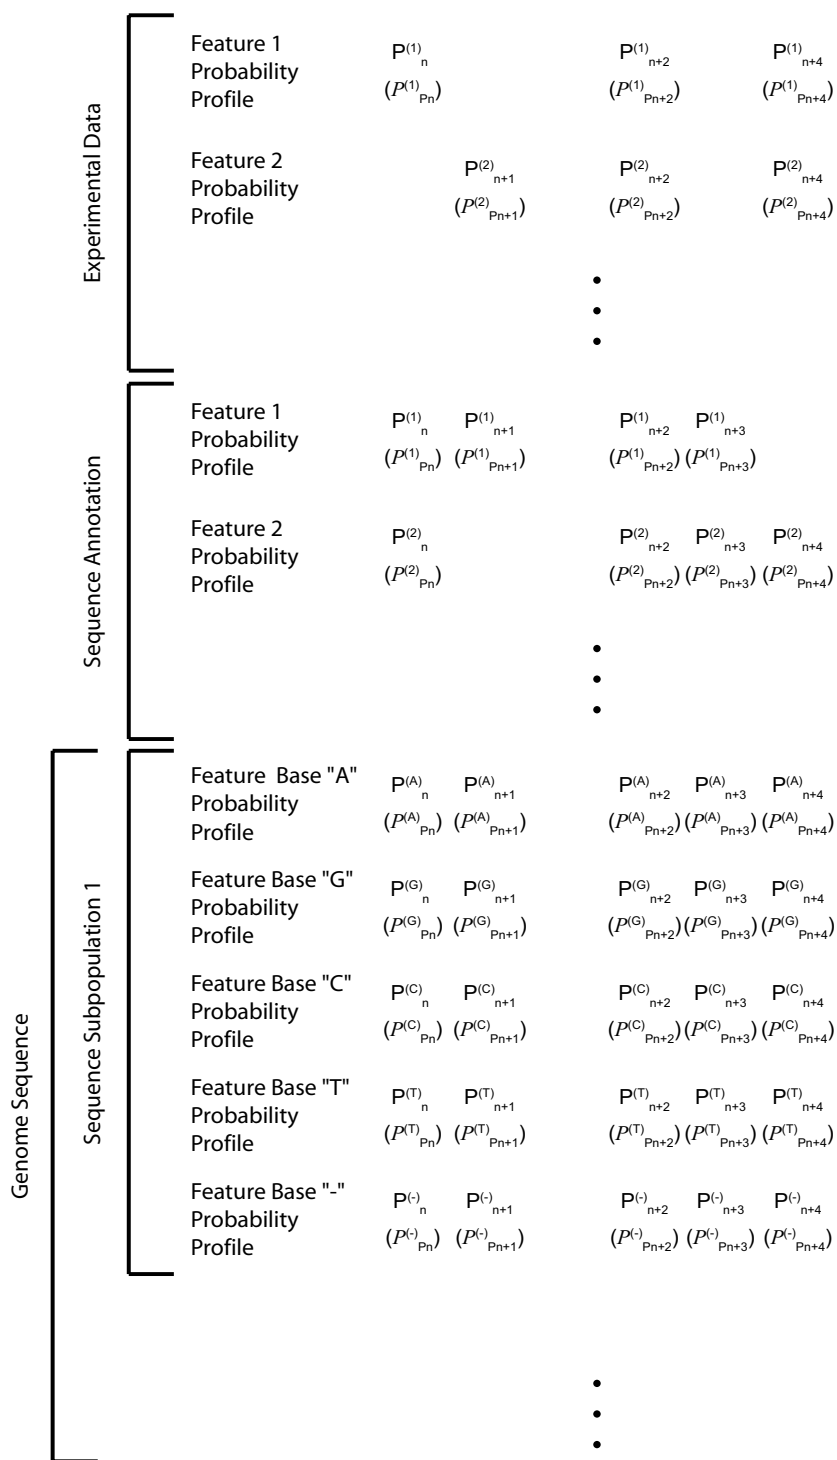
Experimental Data

Feature 1 Probability Profile
$P^{(1)}_{n}$ $(P^{(1)}_{Pn})$
$P^{(1)}_{n+2}$ $(P^{(1)}_{Pn+2})$
$P^{(1)}_{n+4}$ $(P^{(1)}_{Pn+4})$

Feature 2 Probability Profile
$P^{(2)}_{n+1}$ $(P^{(2)}_{Pn+1})$
$P^{(2)}_{n+2}$ $(P^{(2)}_{Pn+2})$
$P^{(2)}_{n+4}$ $(P^{(2)}_{Pn+4})$

•
•
•

Sequence Annotation

Feature 1 Probability Profile
$P^{(1)}_{n}$ $(P^{(1)}_{Pn})$
$P^{(1)}_{n+1}$ $(P^{(1)}_{Pn+1})$
$P^{(1)}_{n+2}$ $(P^{(1)}_{Pn+2})$
$P^{(1)}_{n+3}$ $(P^{(1)}_{Pn+3})$

Feature 2 Probability Profile
$P^{(2)}_{n}$ $(P^{(2)}_{Pn})$
$P^{(2)}_{n+2}$ $(P^{(2)}_{Pn+2})$
$P^{(2)}_{n+3}$ $(P^{(2)}_{Pn+3})$
$P^{(2)}_{n+4}$ $(P^{(2)}_{Pn+4})$

•
•
•

Genome Sequence

Sequence Subpopulation 1

Feature Base "A" Probability Profile
$P^{(A)}_{n}$ $(P^{(A)}_{Pn})$
$P^{(A)}_{n+1}$ $(P^{(A)}_{Pn+1})$
$P^{(A)}_{n+2}$ $(P^{(A)}_{Pn+2})$
$P^{(A)}_{n+3}$ $(P^{(A)}_{Pn+3})$
$P^{(A)}_{n+4}$ $(P^{(A)}_{Pn+4})$

Feature Base "G" Probability Profile
$P^{(G)}_{n}$ $(P^{(G)}_{Pn})$
$P^{(G)}_{n+1}$ $(P^{(G)}_{Pn+1})$
$P^{(G)}_{n+2}$ $(P^{(G)}_{Pn+2})$
$P^{(G)}_{n+3}$ $(P^{(G)}_{Pn+3})$
$P^{(G)}_{n+4}$ $(P^{(G)}_{Pn+4})$

Feature Base "C" Probability Profile
$P^{(C)}_{n}$ $(P^{(C)}_{Pn})$
$P^{(C)}_{n+1}$ $(P^{(C)}_{Pn+1})$
$P^{(C)}_{n+2}$ $(P^{(C)}_{Pn+2})$
$P^{(C)}_{n+3}$ $(P^{(C)}_{Pn+3})$
$P^{(C)}_{n+4}$ $(P^{(C)}_{Pn+4})$

Feature Base "T" Probability Profile
$P^{(T)}_{n}$ $(P^{(T)}_{Pn})$
$P^{(T)}_{n+1}$ $(P^{(T)}_{Pn+1})$
$P^{(T)}_{n+2}$ $(P^{(T)}_{Pn+2})$
$P^{(T)}_{n+3}$ $(P^{(T)}_{Pn+3})$
$P^{(T)}_{n+4}$ $(P^{(T)}_{Pn+4})$

Feature Base "-" Probability Profile
$P^{(-)}_{n}$ $(P^{(-)}_{Pn})$
$P^{(-)}_{n+1}$ $(P^{(-)}_{Pn+1})$
$P^{(-)}_{n+2}$ $(P^{(-)}_{Pn+2})$
$P^{(-)}_{n+3}$ $(P^{(-)}_{Pn+3})$
$P^{(-)}_{n+4}$ $(P^{(-)}_{Pn+4})$

•
•
•